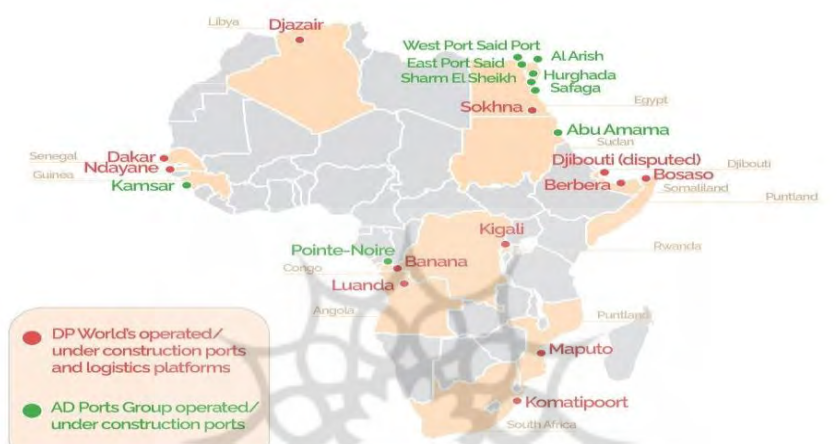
Libya
Djazair
West Port Said Port
East Port Said
Al Arish
Sharm El Sheikh
Hurghada
Safaga
Egypt
Sokhna
Abu Amama
Sudan
Senegal
Dakar
Ndayane
Guinea
Kamsar
Djibouti (disputed)
Djibouti
Bosaso
Berbera
Somaliland
Puntland
Kigali
Rwanda
Pointe-Noire
Congo
Banana
Luanda
Angola
Puntland
DP World's operated/ under construction ports and logistics platforms
Maputo
AD Ports Group operated/ under construction ports
Komatipoort
South Africa